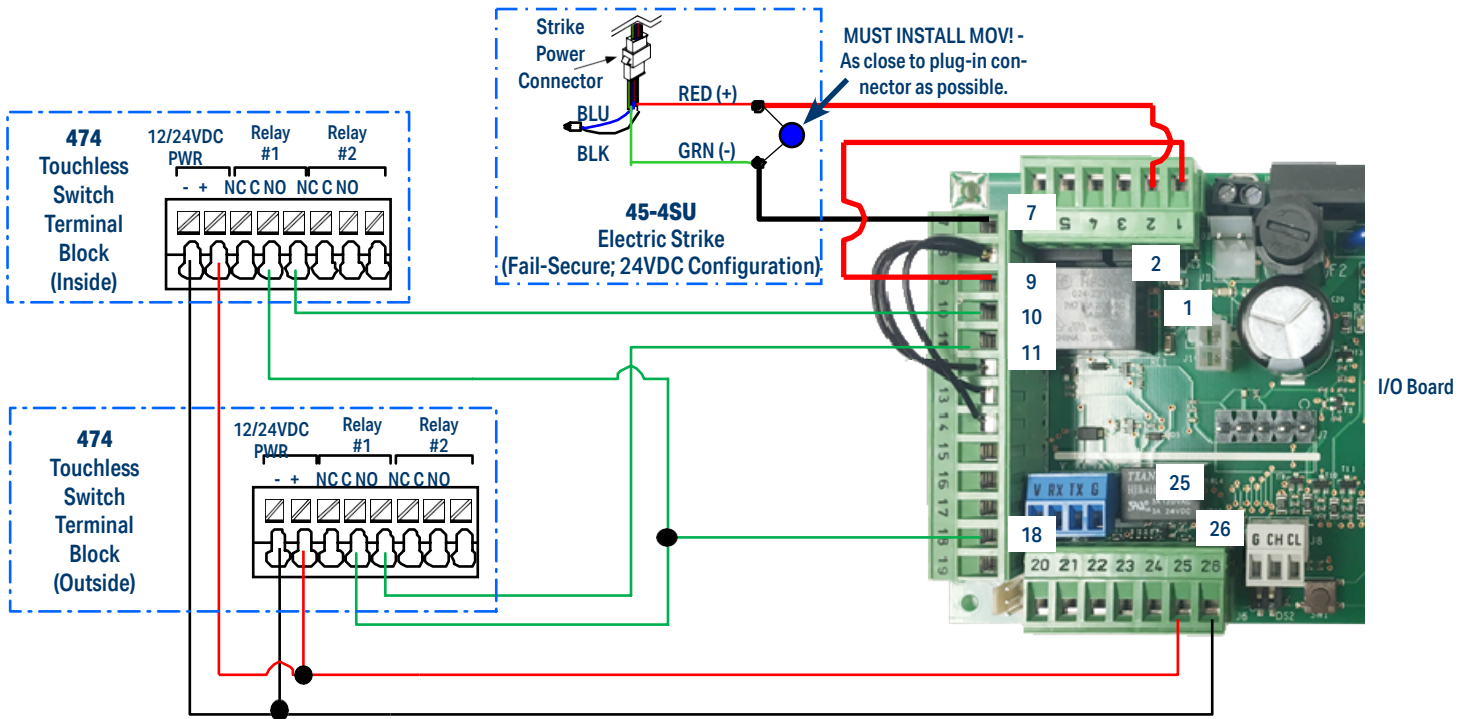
Strike Power Connector

BLU

BLK

RED (+)

GRN (-)

45-4SU
Electric Strike
(Fail-Secure; 24VDC Configuration)

MUST INSTALL MOV! - As close to plug-in connector as possible.

474
Touchless
Switch
Terminal
Block
(Inside)

12/24VDC PWR

- +

Relay #1

NC C NO

Relay #2

NC C NO

474
Touchless
Switch
Terminal
Block
(Outside)

12/24VDC PWR

- +

Relay #1

NC C NO

Relay #2

NC C NO

7

5 4 3 2 1

2

9

1

10

11

I/O Board

13 14 15 16 17 18 19

V RX TX G

25

18

26

G CH CL

20 21 22 23 24 25 26